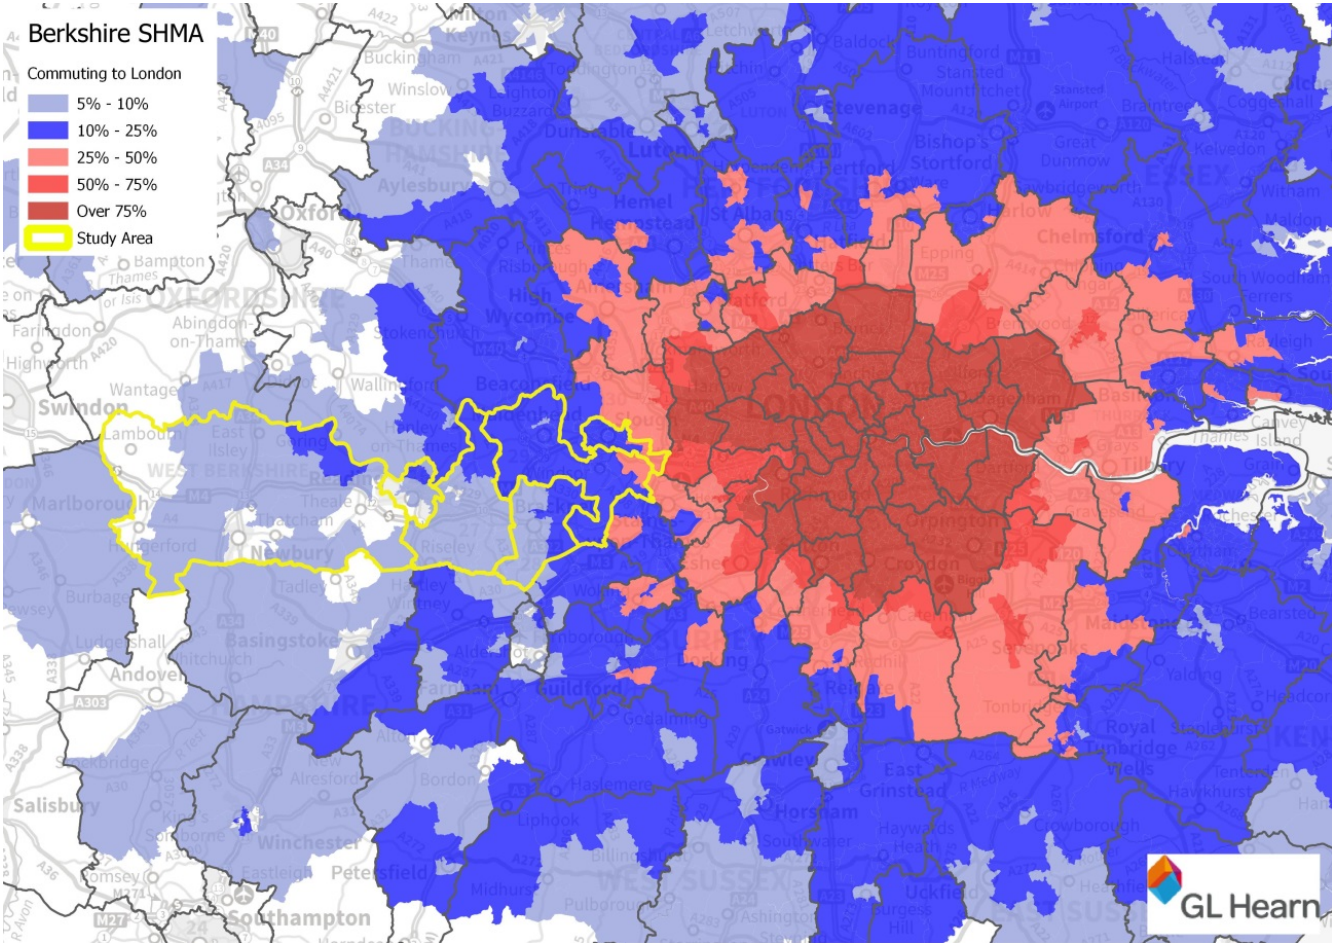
Berkshire SHMA
Commuting to London
5% - 10%
10% - 25%
25% - 50%
50% - 75%
Over 75%
Study Area

Buckingham
Winslow
Bicester
Aylesbury
Oxford
Bampton
Abingdon-on-Thames
Faringdon
Highworth
Wantage
Swindon
Lambourn
East Ilsley
WEST BERKSHIRE
Marlborough
Hungerford
Newbury
Thatcham
Theale
Riseley
Tadley
Burbage
Ludgershall
Basingstoke
Whitchurch
Andover
Stockbridge
Alresford
Salisbury
Winchester
Romsey
Eastleigh
Southampton
Petersfield
Bordon
Haslemere
Liphook
Midhurst
Pulborough
Billingshurst
Ashington
WEST SUSSEX
Horsham
Crawley
Gatwick
East Grinstead
Haywards Heath
Uckfield
Burgess Hill
Crowborough
Royal Tunbridge Wells
Tenterden
Hawkhurst
Tonbridge
Yalding
Maidstone
Bearsted
Headcorn
Sevenoaks
Redhill
Reigate
Dorking
Guildford
Farnham
Aldershot
Camberley
Farnborough
Wokingham
Bracknell
Slough
Beaconsfield
High Wycombe
Stokenchurch
Wallingford
Thame
Risborough
Hemel Hempstead
St Albans
Watford
Luton
Dunstable
Leighton Buzzard
Stevenage
Baldock
Buntingford
Stansted Mountfitchet
Stansted Airport
Bishop's Stortford
Hertford
Harlow
Epping
Great Dunmow
Braintree
Coggeshall
Kelvedon
Witham
Maldon
Chelmsford
South Woodham Ferrers
ESSEX
Basildon
Billericay
Grays
Tilbury
Canvey Island
Thames
LONDON
Dagenham
Orpington
Croydon
Biggin Hill
Halstead
Rayleigh
M25
M4
M40
M3
M11
M20
M23
A34
A303
A36
GL Hearn